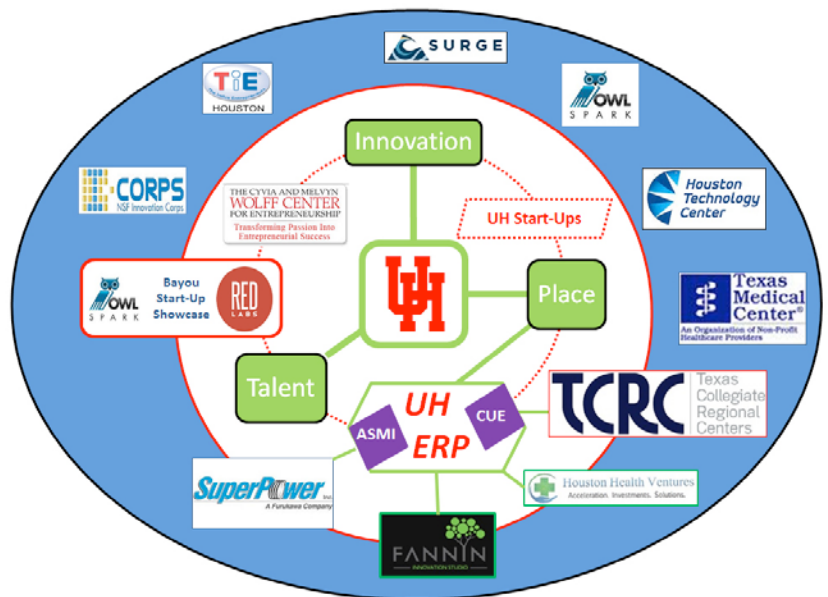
SURGE

TiE
HOUSTON

OWL
SPARK

CORPS
NSF Innovation Corps

Innovation

THE CYVIA AND MELVYN
WOLFF CENTER
FOR ENTREPRENEURSHIP
Transforming Passion Into
Entrepreneurial Success

UH Start-Ups

Houston Technology Center

OWL
SPARK
Bayou
Start-Up
Showcase
RED
LABS

UH

Place

Texas Medical Center
An Organization of Non-Profit Healthcare Providers

Talent

UH
ERP
ASMI
CUE

TCRC
Texas
Collegiate
Regional
Centers

SuperPower Inc.
A Furukawa Company

Houston Health Ventures
Acceleration. Investments. Solutions.

FANNIN
INNOVATION STUDIO